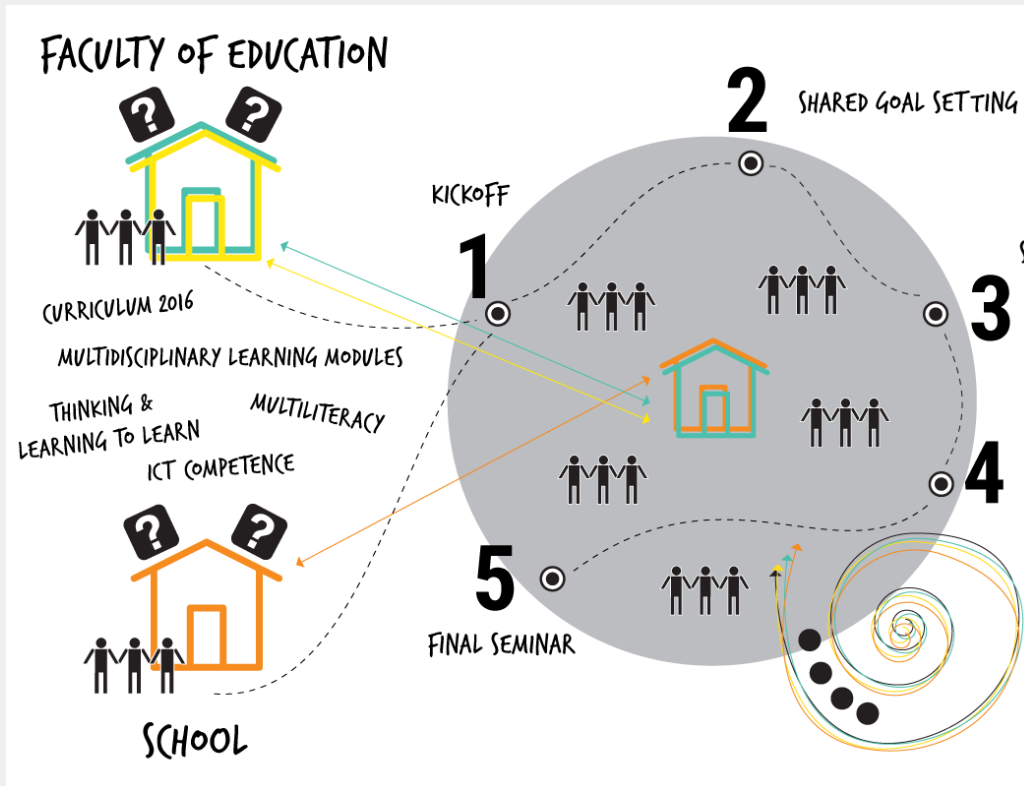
FACULTY OF EDUCATION

?
?

2
SHARED GOAL SETTING

KICKOFF

1

3

CURRICULUM 2016

MULTIDISCIPLINARY LEARNING MODULES

THINKING & LEARNING TO LEARN

MULTILITERACY

ICT COMPETENCE

4

?
?

5

FINAL SEMINAR

SCHOOL